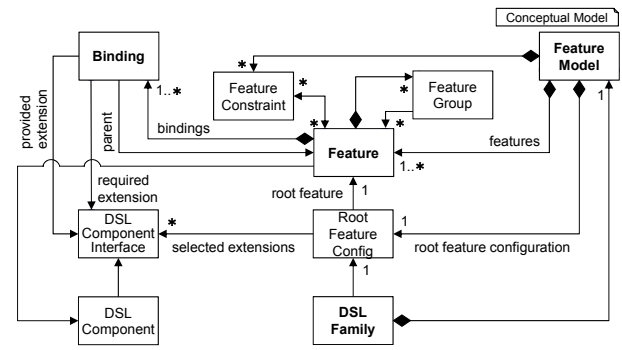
Conceptual Model

Binding

Feature Model

Feature Constraint

Feature Group

1..*

*

*

*

*

*

1

bindings

parent

provided extension

features

Feature

1..*

required extension

root feature

1

DSL Component Interface

*

selected extensions

Root Feature Config

1

root feature configuration

1

DSL Component

DSL Family